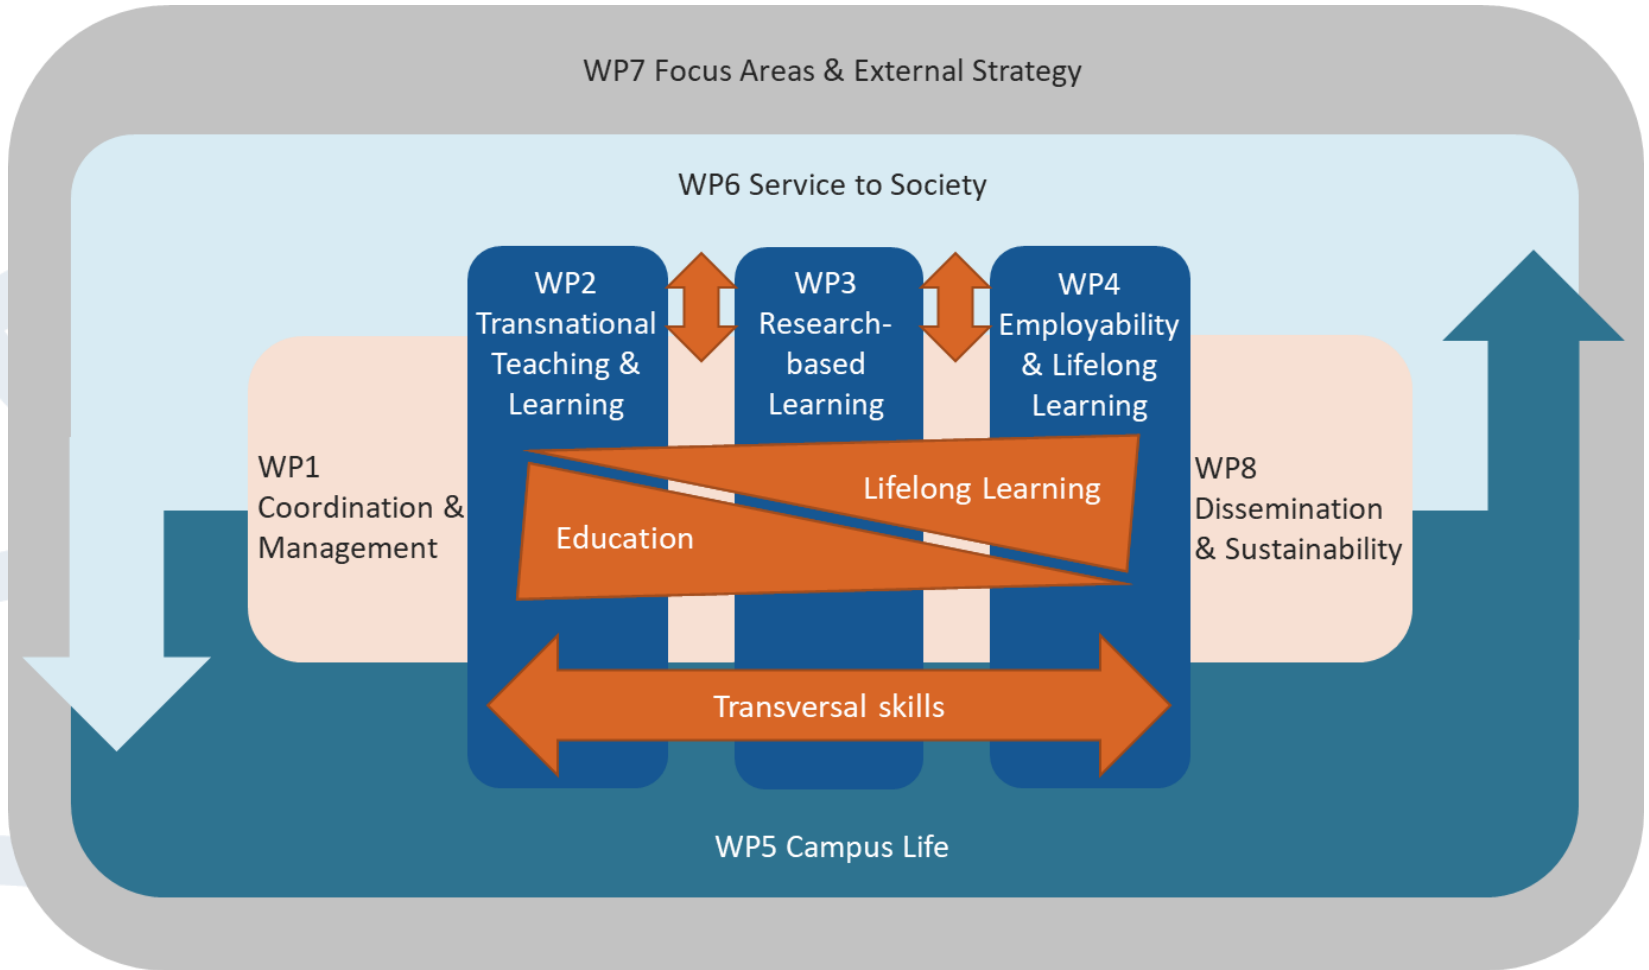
WP7 Focus Areas & External Strategy

WP6 Service to Society

WP2 Transnational Teaching & Learning

WP3 Research-based Learning

WP4 Employability & Lifelong Learning

WP1 Coordination & Management

Lifelong Learning

Education

WP8 Dissemination & Sustainability

Transversal skills

WP5 Campus Life